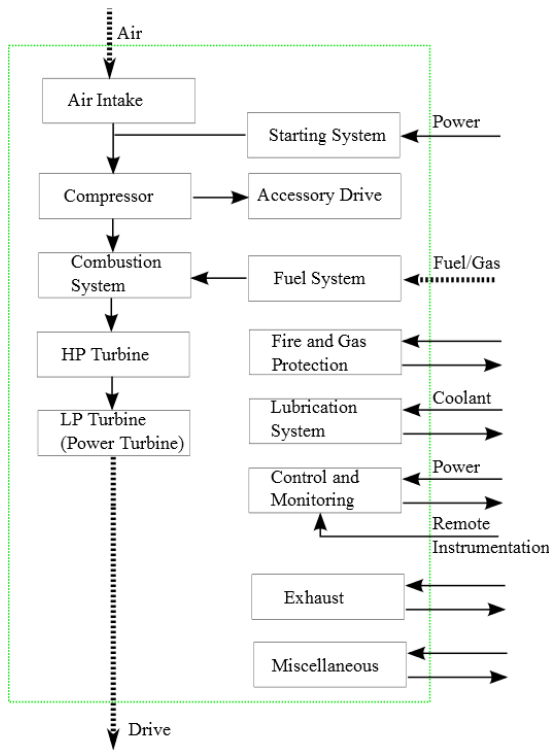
Air

Air Intake

Starting System

Power

Compressor

Accessory Drive

Combustion System

Fuel System

Fuel/Gas

HP Turbine

Fire and Gas Protection

LP Turbine (Power Turbine)

Lubrication System

Coolant

Control and Monitoring

Power

Remote Instrumentation

Exhaust

Miscellaneous

Drive